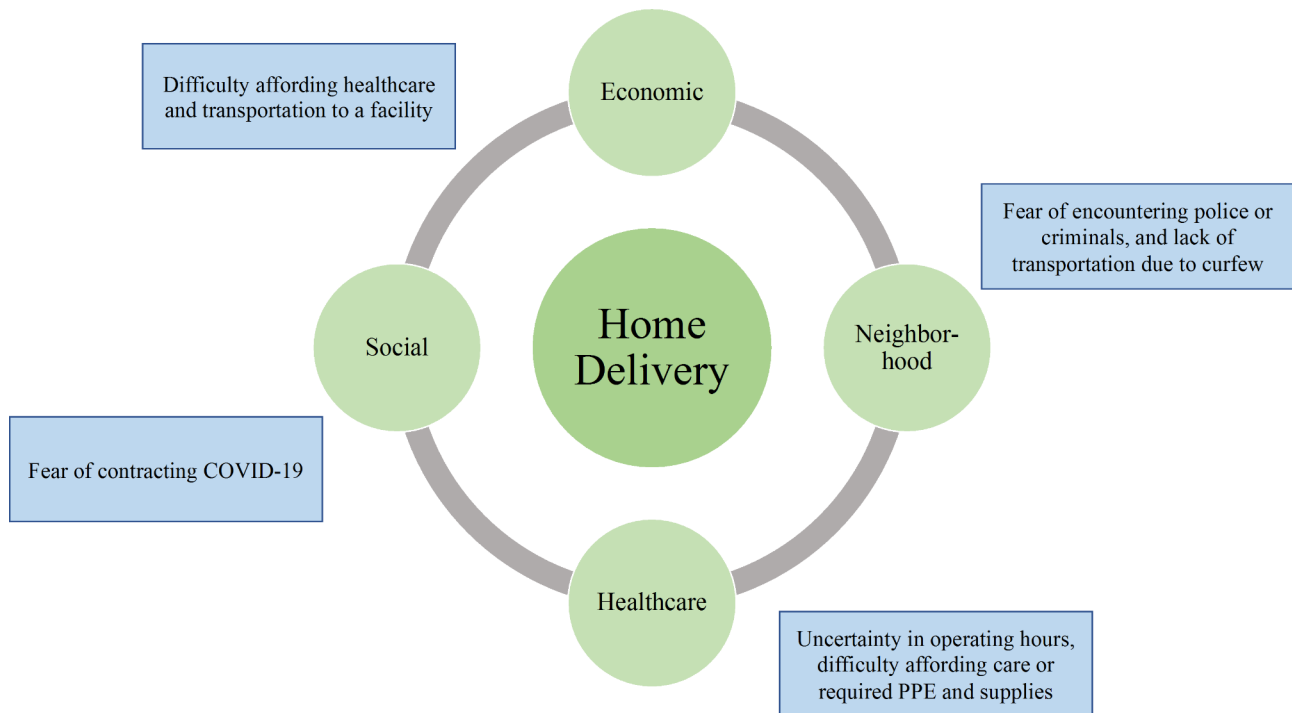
Difficulty affording healthcare and transportation to a facility

Economic

Fear of encountering police or criminals, and lack of transportation due to curfew

Social

Home Delivery

Neighbor-hood

Fear of contracting COVID-19

Healthcare

Uncertainty in operating hours, difficulty affording care or required PPE and supplies